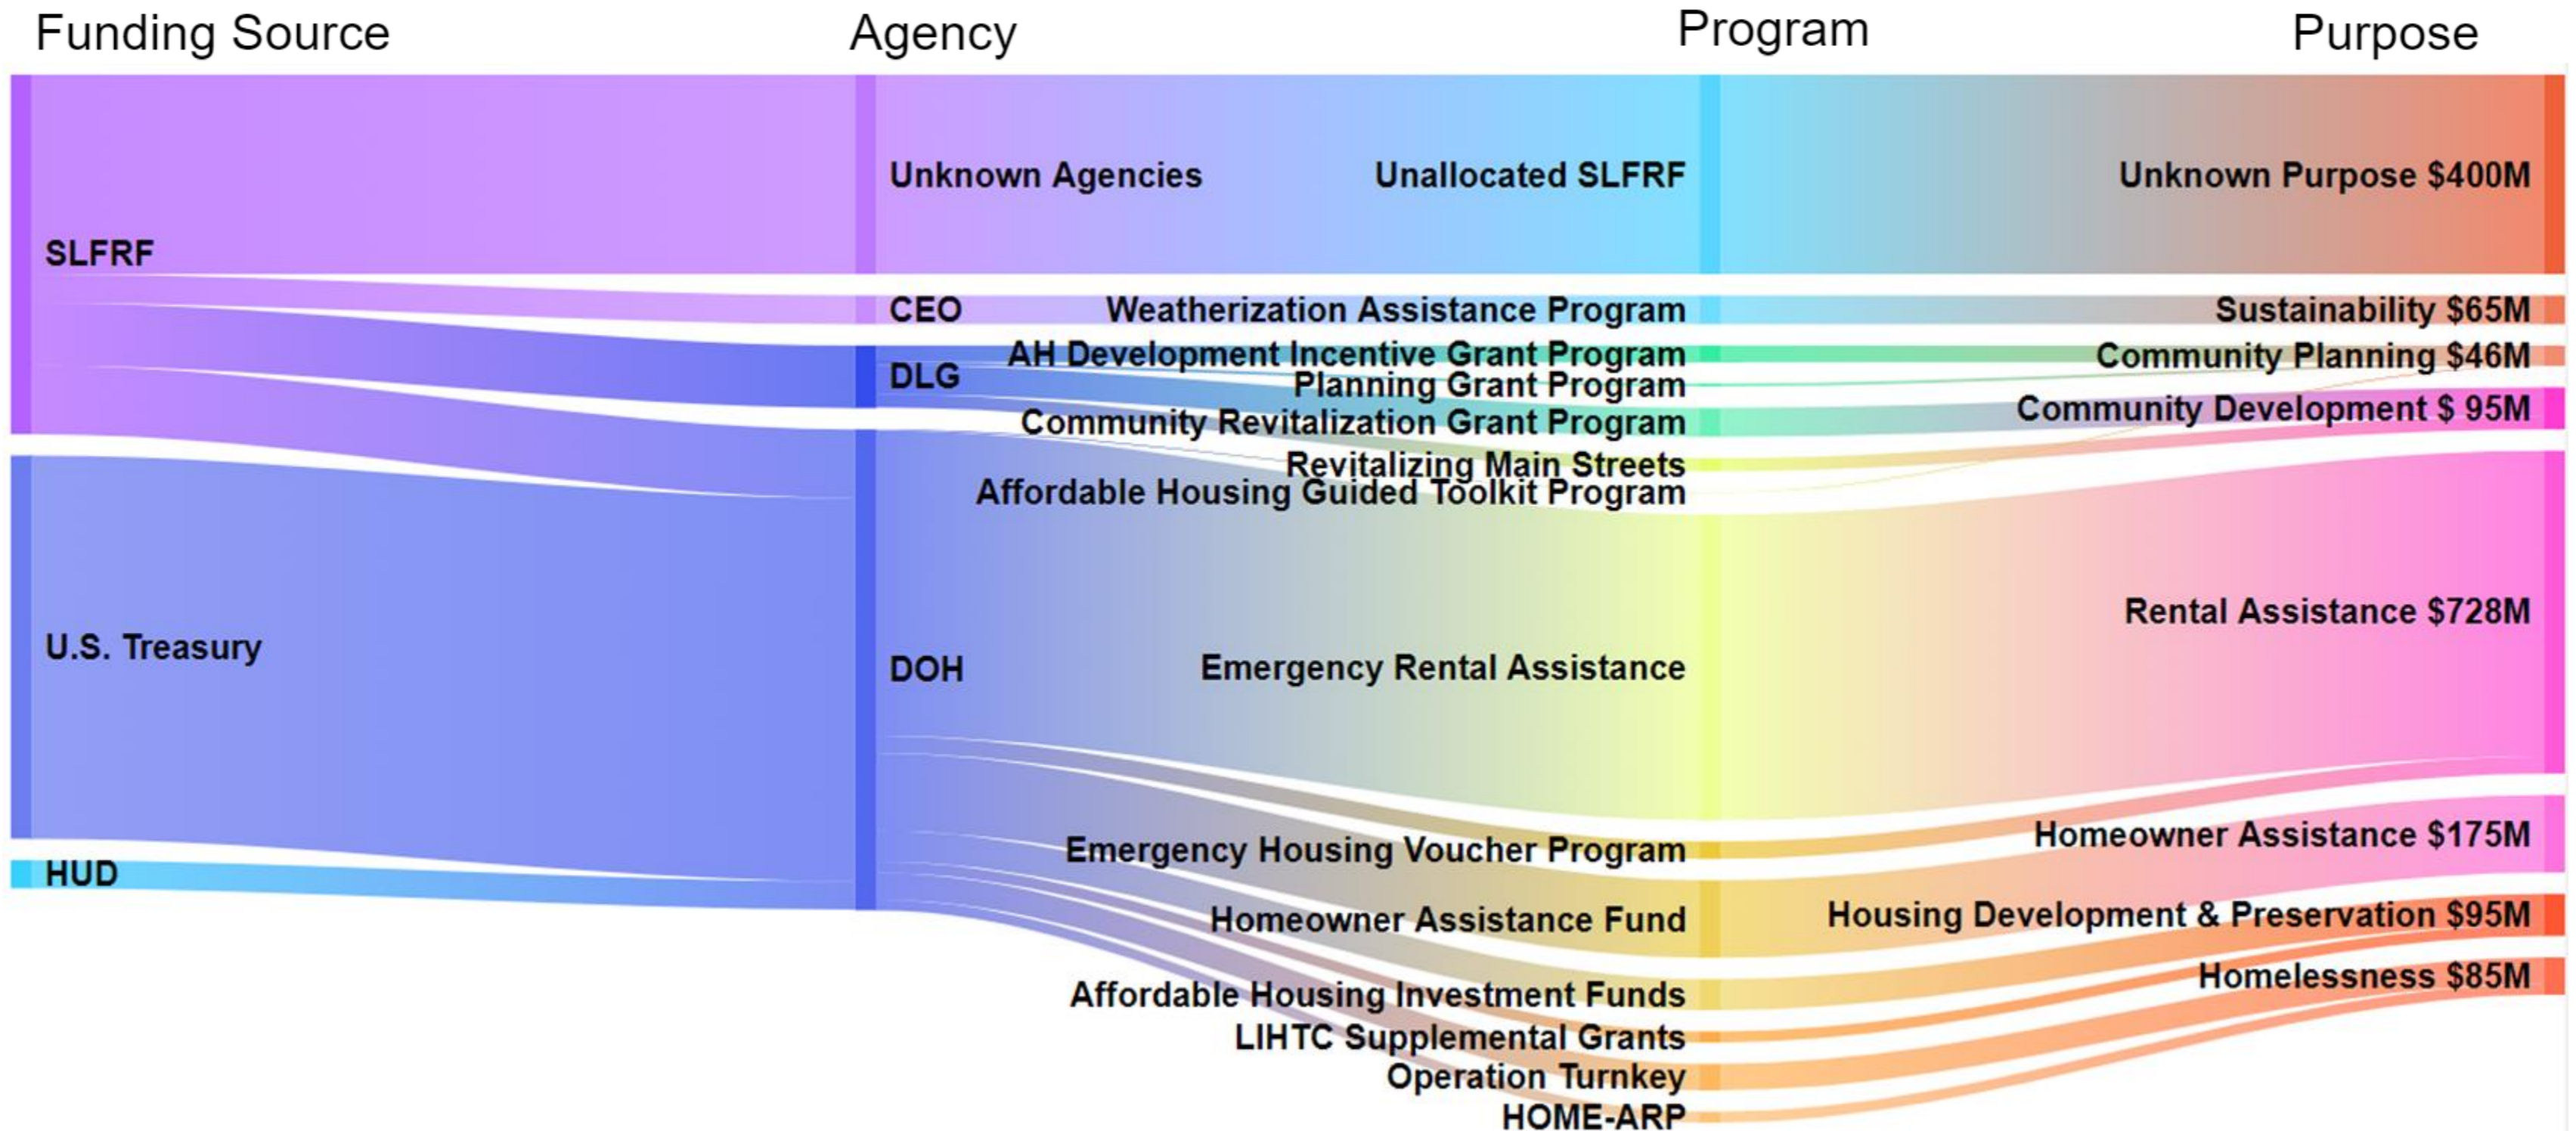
Funding Source

Agency

Program

Purpose

SLFRF

U.S. Treasury

HUD

Unknown Agencies

CEO

DLG

DOH

Unallocated SLFRF

Weatherization Assistance Program

AH Development Incentive Grant Program

Planning Grant Program

Community Revitalization Grant Program

Revitalizing Main Streets

Affordable Housing Guided Toolkit Program

Emergency Rental Assistance

Emergency Housing Voucher Program

Homeowner Assistance Fund

Affordable Housing Investment Funds

LIHTC Supplemental Grants

Operation Turnkey

HOME-ARP

Unknown Purpose $400M

Sustainability $65M

Community Planning $46M

Community Development $ 95M

Rental Assistance $728M

Homeowner Assistance $175M

Housing Development & Preservation $95M

Homelessness $85M